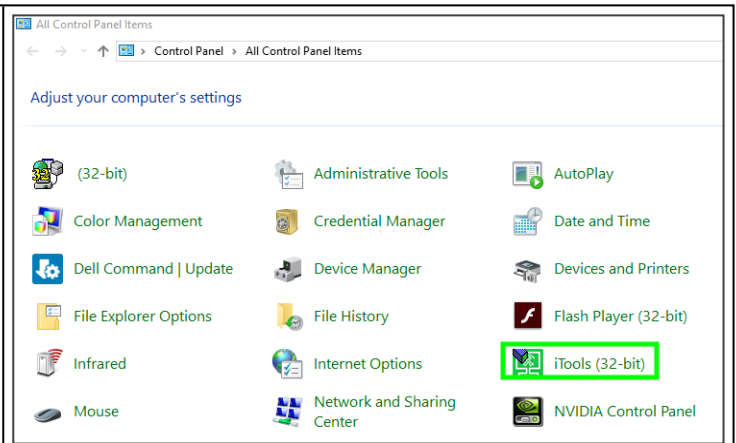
All Control Panel Items

Control Panel › All Control Panel Items

Adjust your computer's settings

(32-bit)
Administrative Tools
AutoPlay
Color Management
Credential Manager
Date and Time
Dell Command | Update
Device Manager
Devices and Printers
File Explorer Options
File History
Flash Player (32-bit)
Infrared
Internet Options
iTools (32-bit)
Mouse
Network and Sharing Center
NVIDIA Control Panel